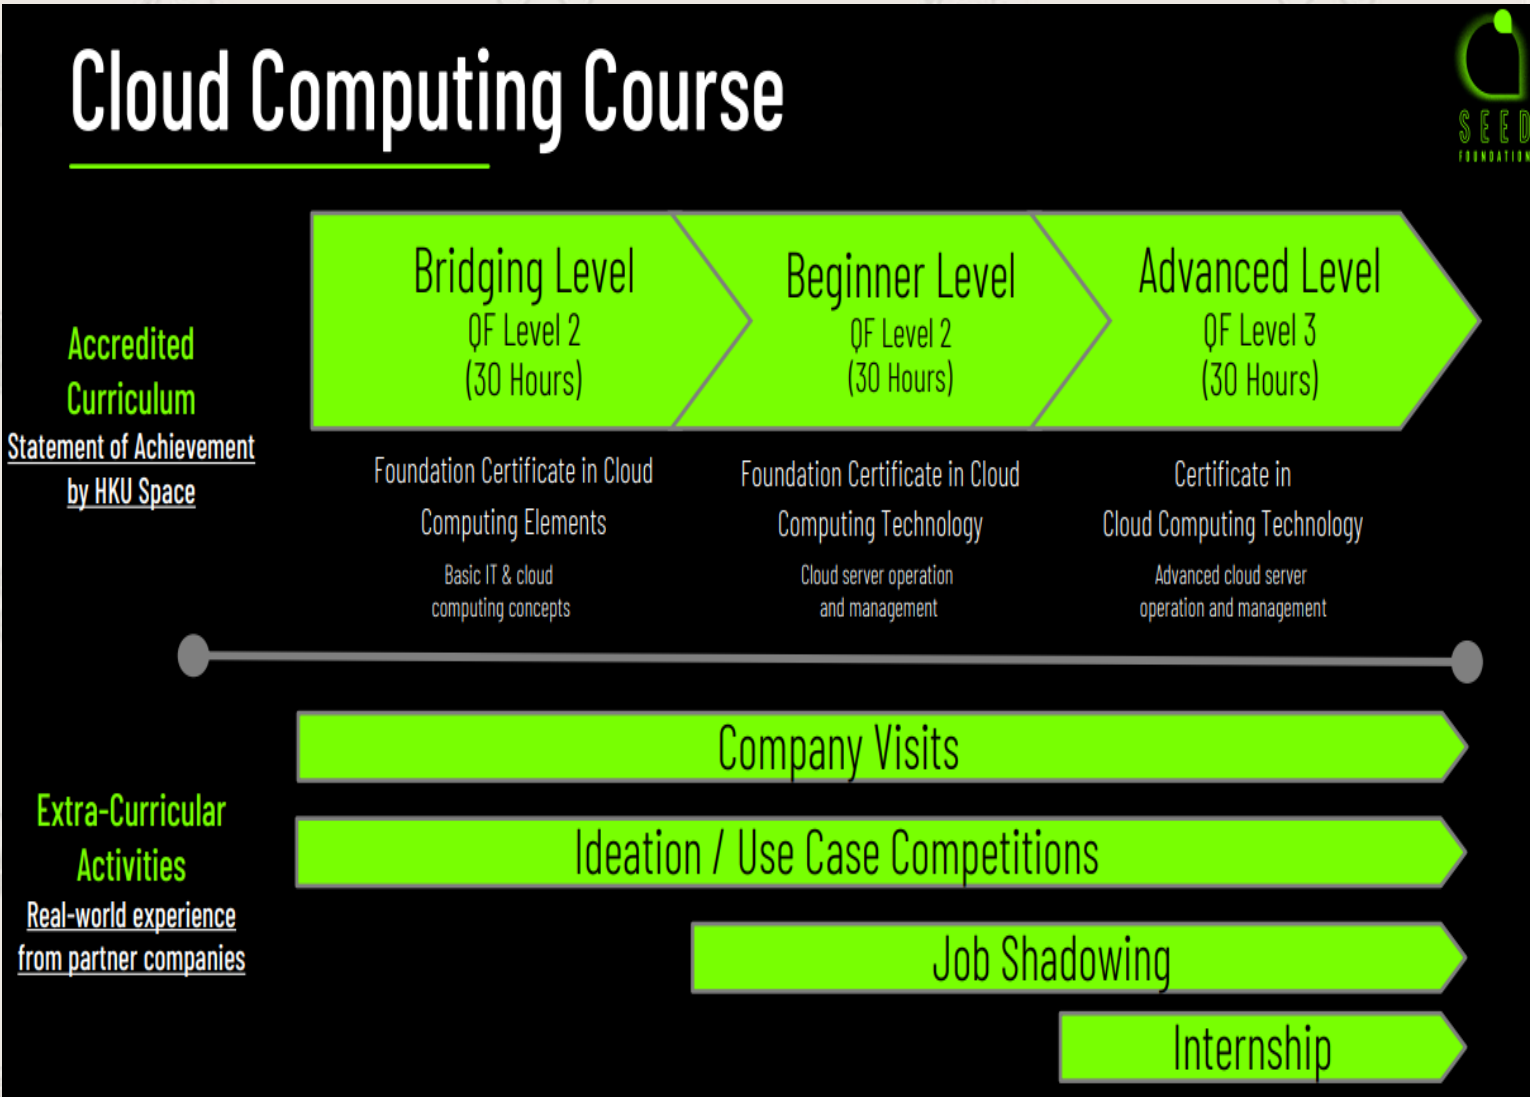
Cloud Computing Course

SEED
FOUNDATION

Accredited Curriculum
Statement of Achievement by HKU Space

Bridging Level
QF Level 2
(30 Hours)

Beginner Level
QF Level 2
(30 Hours)

Advanced Level
QF Level 3
(30 Hours)

Foundation Certificate in Cloud Computing Elements
Basic IT & cloud computing concepts

Foundation Certificate in Cloud Computing Technology
Cloud server operation and management

Certificate in Cloud Computing Technology
Advanced cloud server operation and management

Extra-Curricular Activities
Real-world experience from partner companies

Company Visits

Ideation / Use Case Competitions

Job Shadowing

Internship